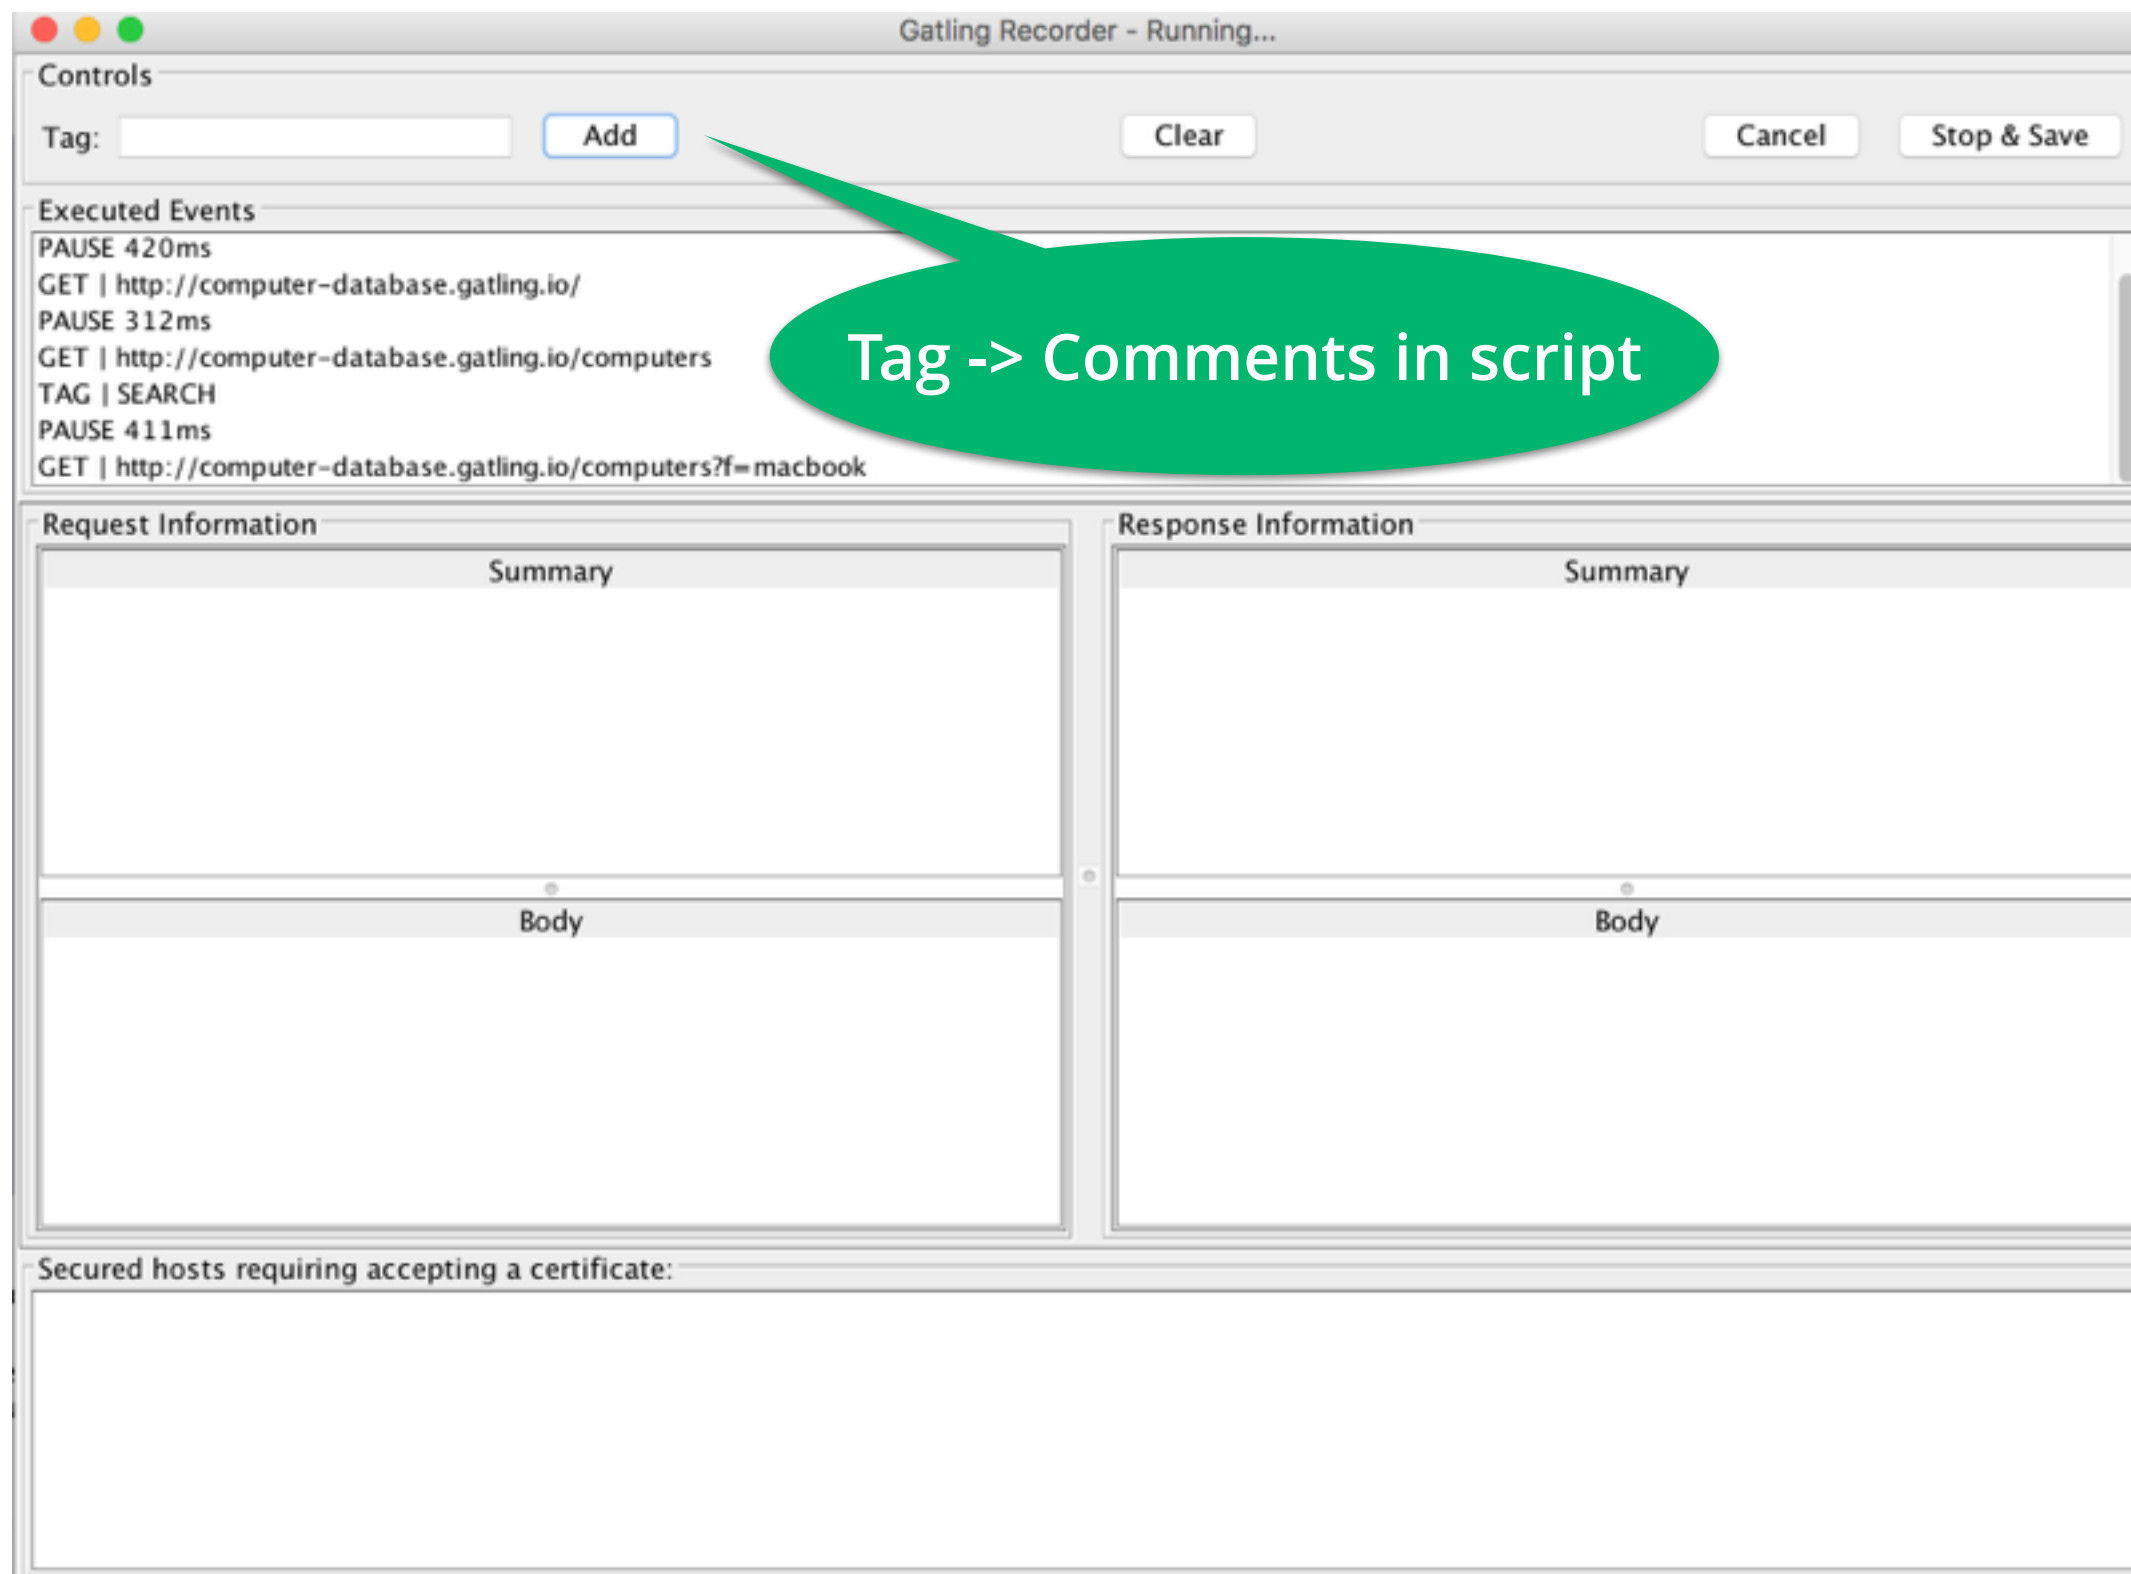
Gatling Recorder - Running...

Controls

Tag: Add Clear Cancel Stop & Save

Executed Events

PAUSE 420ms
GET | http://computer-database.gatling.io/
PAUSE 312ms
GET | http://computer-database.gatling.io/computers
TAG | SEARCH
PAUSE 411ms
GET | http://computer-database.gatling.io/computers?f=macbook

Tag -> Comments in script

Request Information

Summary

Body

Response Information

Summary

Body

Secured hosts requiring accepting a certificate: